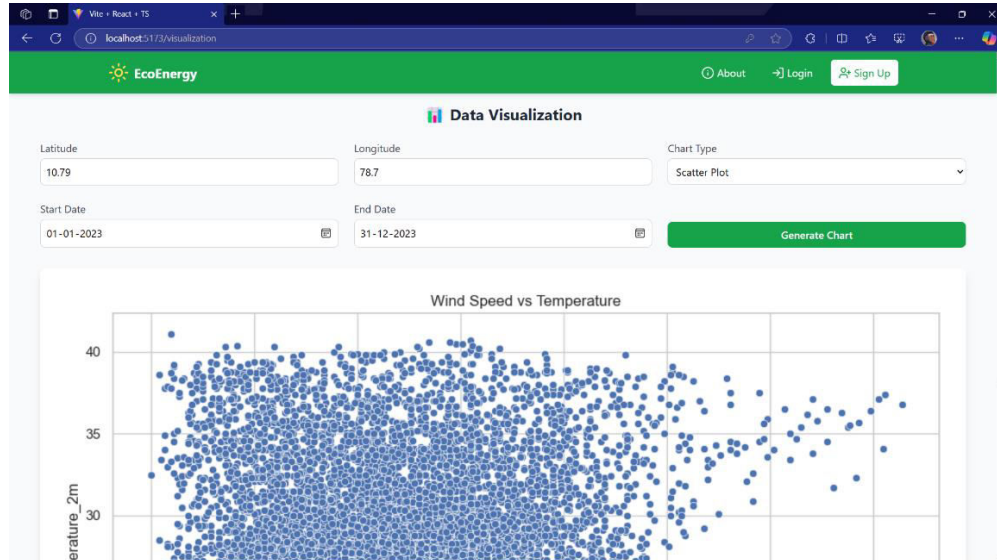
Vite + React + TS

localhost:5173/visualization

EcoEnergy

About

Login

Sign Up

Data Visualization

Latitude

10.79

Longitude

78.7

Chart Type

Scatter Plot

Start Date

01-01-2023

End Date

31-12-2023

Generate Chart

Wind Speed vs Temperature

40

35

30

erature_2m